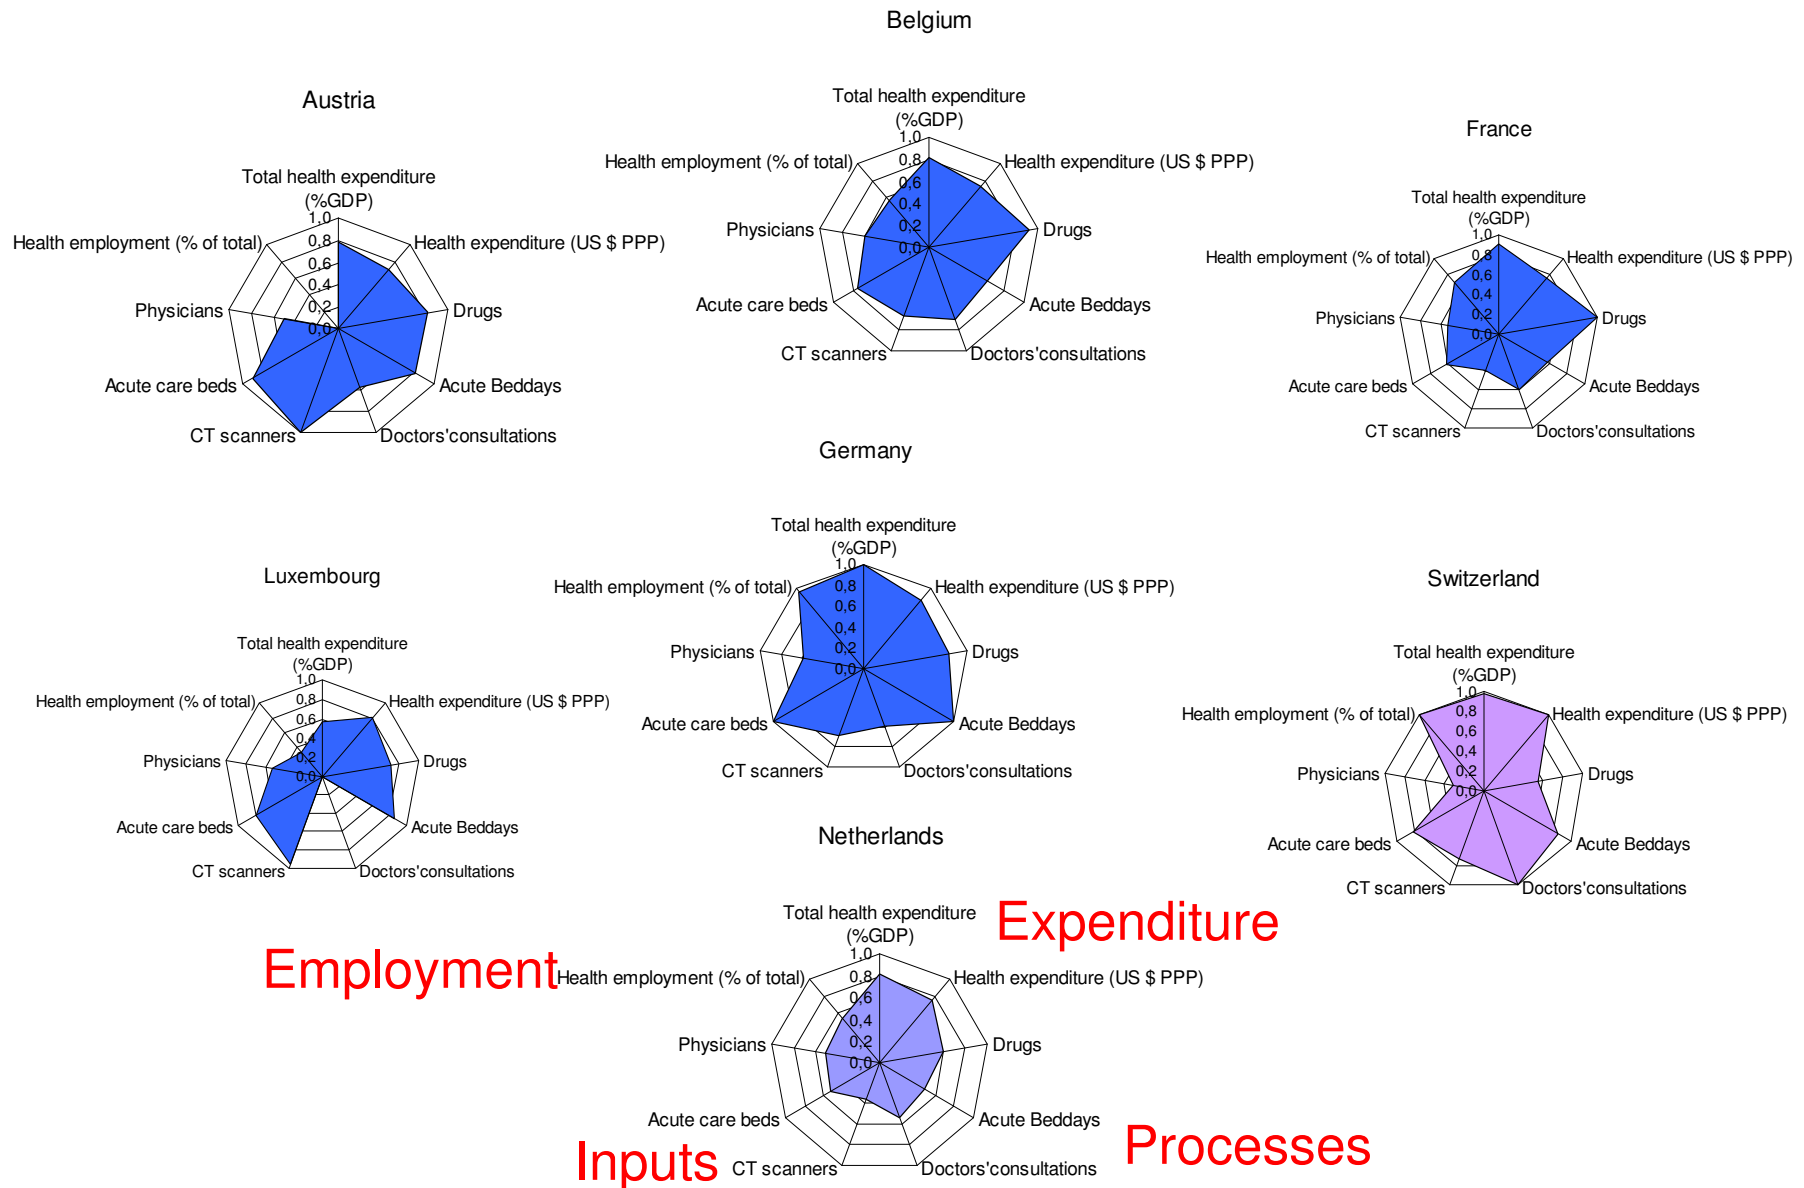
Belgium

Total health expenditure (%GDP)
1,0
0,8
0,6
0,4
0,2
0,0
Health employment (% of total)
Health expenditure (US $ PPP)
Physicians
Drugs
Acute care beds
Acute Beddays
CT scanners
Doctors'consultations

Austria

Total health expenditure (%GDP)
1,0
0,8
0,6
0,4
0,2
0,0
Health employment (% of total)
Health expenditure (US $ PPP)
Physicians
Drugs
Acute care beds
Acute Beddays
CT scanners
Doctors'consultations

France

Total health expenditure (%GDP)
1,0
0,8
0,6
0,4
0,2
0,0
Health employment (% of total)
Health expenditure (US $ PPP)
Physicians
Drugs
Acute care beds
Acute Beddays
CT scanners
Doctors'consultations

Germany

Total health expenditure (%GDP)
1,0
0,8
0,6
0,4
0,2
0,0
Health employment (% of total)
Health expenditure (US $ PPP)
Physicians
Drugs
Acute care beds
Acute Beddays
CT scanners
Doctors'consultations

Luxembourg

Total health expenditure (%GDP)
1,0
0,8
0,6
0,4
0,2
0,0
Health employment (% of total)
Health expenditure (US $ PPP)
Physicians
Drugs
Acute care beds
Acute Beddays
CT scanners
Doctors'consultations

Switzerland

Total health expenditure (%GDP)
1,0
0,8
0,6
0,4
0,2
0,0
Health employment (% of total)
Health expenditure (US $ PPP)
Physicians
Drugs
Acute care beds
Acute Beddays
CT scanners
Doctors'consultations

Netherlands

Total health expenditure (%GDP)
1,0
0,8
0,6
0,4
0,2
0,0
Expenditure
Employment
Health employment (% of total)
Health expenditure (US $ PPP)
Physicians
Drugs
Acute care beds
Acute Beddays
Processes
Inputs
CT scanners
Doctors'consultations